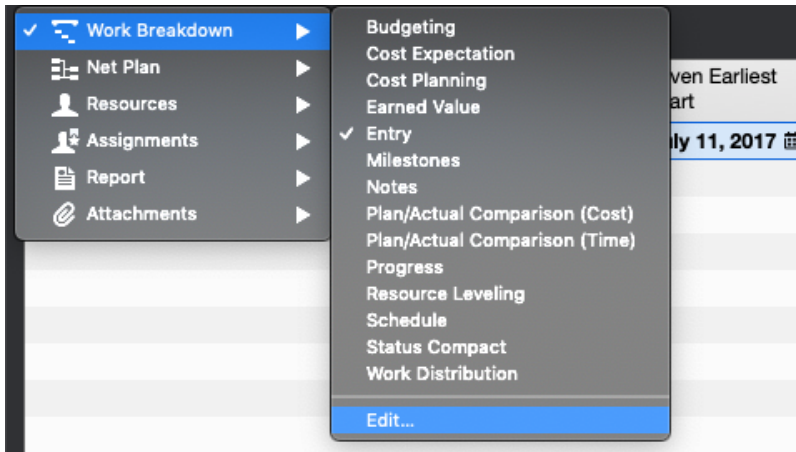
✓ Work Breakdown
Net Plan
Resources
Assignments
Report
Attachments

Budgeting
Cost Expectation
Cost Planning
Earned Value
✓ Entry
Milestones
Notes
Plan/Actual Comparison (Cost)
Plan/Actual Comparison (Time)
Progress
Resource Leveling
Schedule
Status Compact
Work Distribution
Edit...

ven Earliest
art
ly 11, 2017